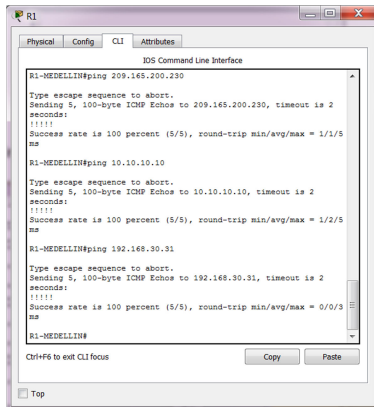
R1

Physical Config CLI Attributes

IOS Command Line Interface

R1-MEDELLIN#ping 209.165.200.230

Type escape sequence to abort.
Sending 5, 100-byte ICMP Echos to 209.165.200.230, timeout is 2 seconds:
!!!!!
Success rate is 100 percent (5/5), round-trip min/avg/max = 1/1/5 ms

R1-MEDELLIN#ping 10.10.10.10

Type escape sequence to abort.
Sending 5, 100-byte ICMP Echos to 10.10.10.10, timeout is 2 seconds:
!!!!!
Success rate is 100 percent (5/5), round-trip min/avg/max = 1/2/5 ms

R1-MEDELLIN#ping 192.168.30.31

Type escape sequence to abort.
Sending 5, 100-byte ICMP Echos to 192.168.30.31, timeout is 2 seconds:
!!!!!
Success rate is 100 percent (5/5), round-trip min/avg/max = 0/0/3 ms

R1-MEDELLIN#

Ctrl+F6 to exit CLI focus

Copy Paste

Top